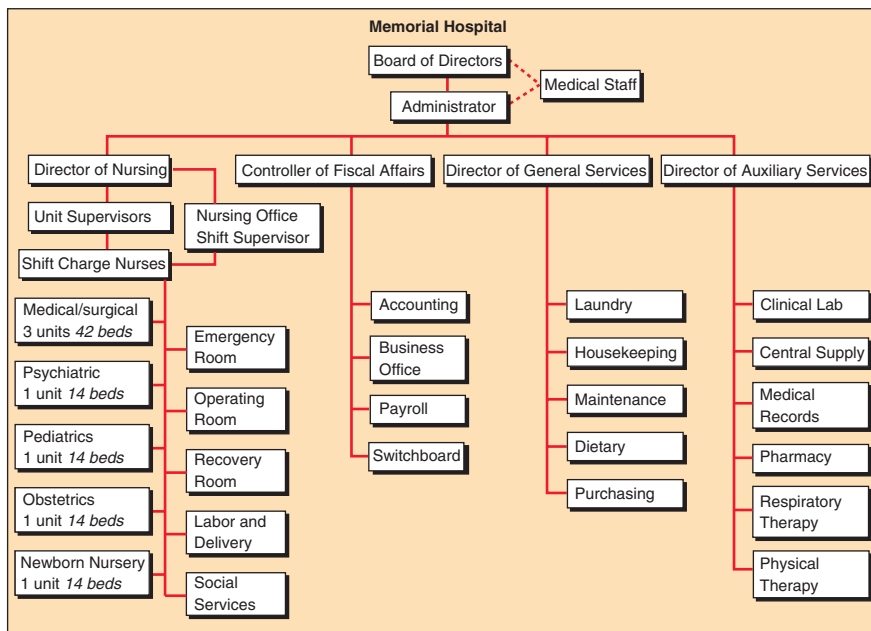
Memorial Hospital

Board of Directors

Medical Staff

Administrator

Director of Nursing

Unit Supervisors

Nursing Office Shift Supervisor

Shift Charge Nurses

Medical/surgical 3 units *42 beds*

Psychiatric 1 unit *14 beds*

Pediatrics 1 unit *14 beds*

Obstetrics 1 unit *14 beds*

Newborn Nursery 1 unit *14 beds*

Emergency Room

Operating Room

Recovery Room

Labor and Delivery

Social Services

Controller of Fiscal Affairs

Accounting

Business Office

Payroll

Switchboard

Director of General Services

Laundry

Housekeeping

Maintenance

Dietary

Purchasing

Director of Auxiliary Services

Clinical Lab

Central Supply

Medical Records

Pharmacy

Respiratory Therapy

Physical Therapy